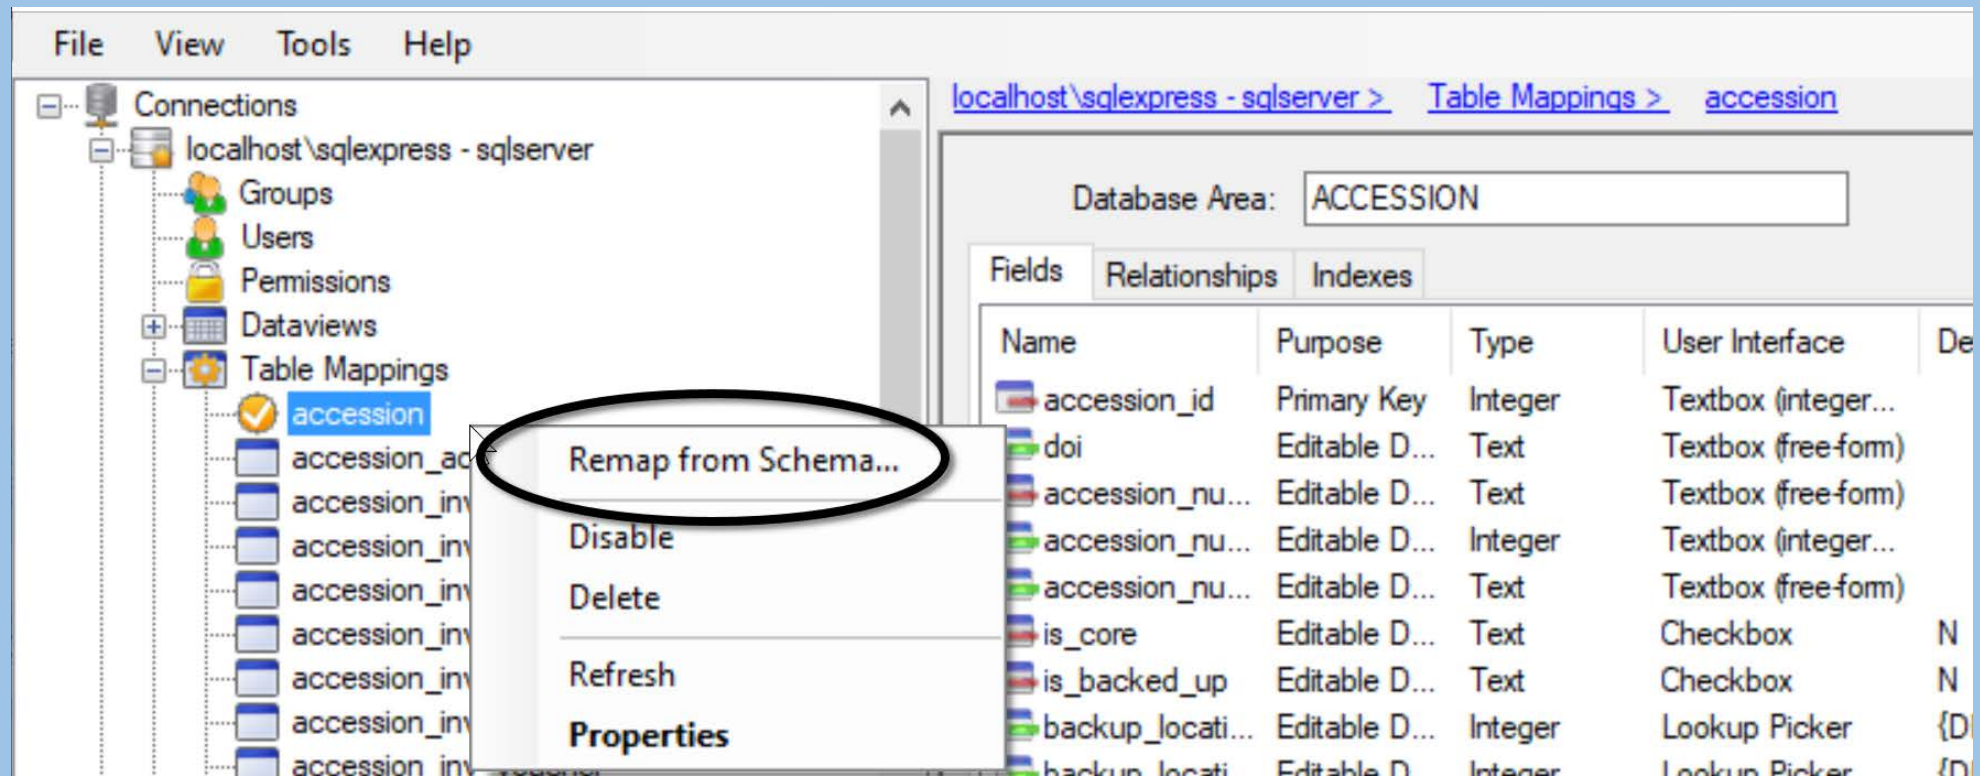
File View Tools Help

Connections
localhost\sqlexpress - sqlserver
Groups
Users
Permissions
Dataviews
Table Mappings
accession
accession_ac
accession_in
accession_in
accession_in
accession_in
accession_in
accession_in
accession_in

Remap from Schema...
Disable
Delete
Refresh
Properties

localhost\sqlexpress - sqlserver > Table Mappings > accession

Database Area: ACCESSION

Fields Relationships Indexes

| Name | Purpose | Type | User Interface | De |
|---|---|---|---|---|
| accession_id | Primary Key | Integer | Textbox (integer... | |
| doi | Editable D... | Text | Textbox (free-form) | |
| accession_nu... | Editable D... | Text | Textbox (free-form) | |
| accession_nu... | Editable D... | Integer | Textbox (integer... | |
| accession_nu... | Editable D... | Text | Textbox (free-form) | |
| is_core | Editable D... | Text | Checkbox | N |
| is_backed_up | Editable D... | Text | Checkbox | N |
| backup_locati... | Editable D... | Integer | Lookup Picker | {D |
| backup_locati... | Editable D... | Integer | Lookup Picker | {D |